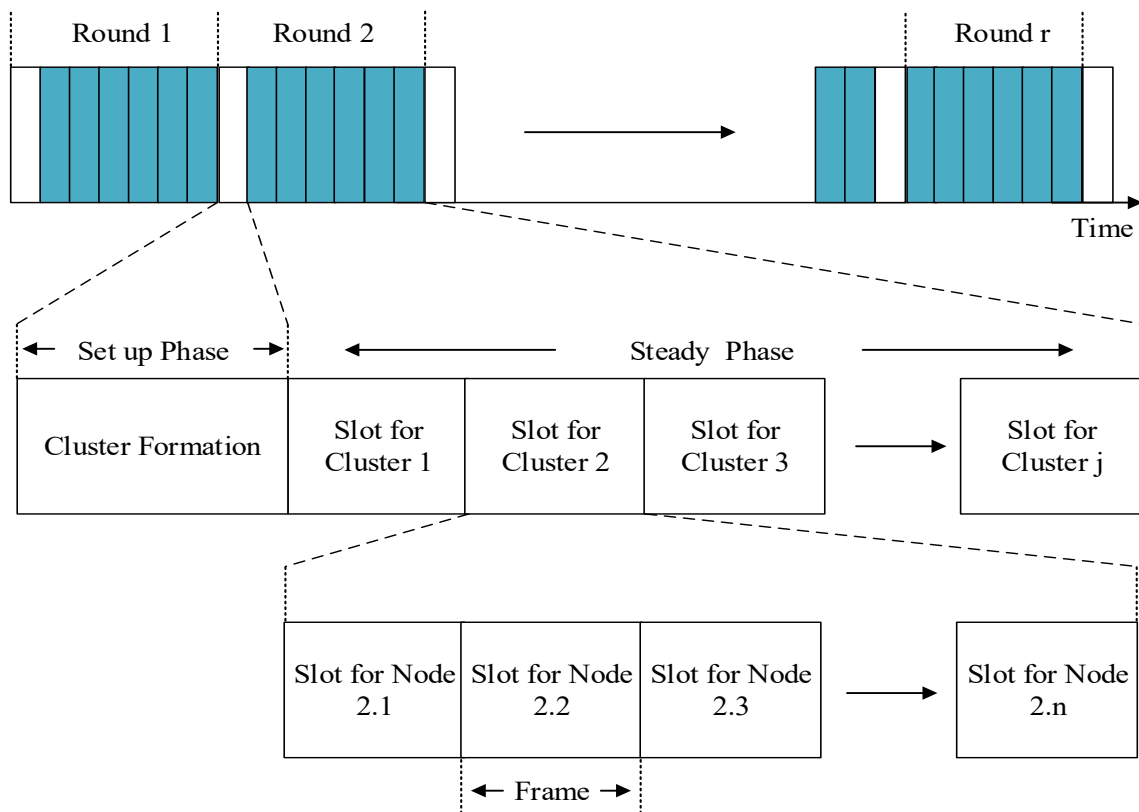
Round 1

Round 2

Round r

Time

Set up Phase

Steady Phase

Cluster Formation

Slot for Cluster 1

Slot for Cluster 2

Slot for Cluster 3

Slot for Cluster j

Slot for Node 2.1

Slot for Node 2.2

Slot for Node 2.3

Slot for Node 2.n

Frame